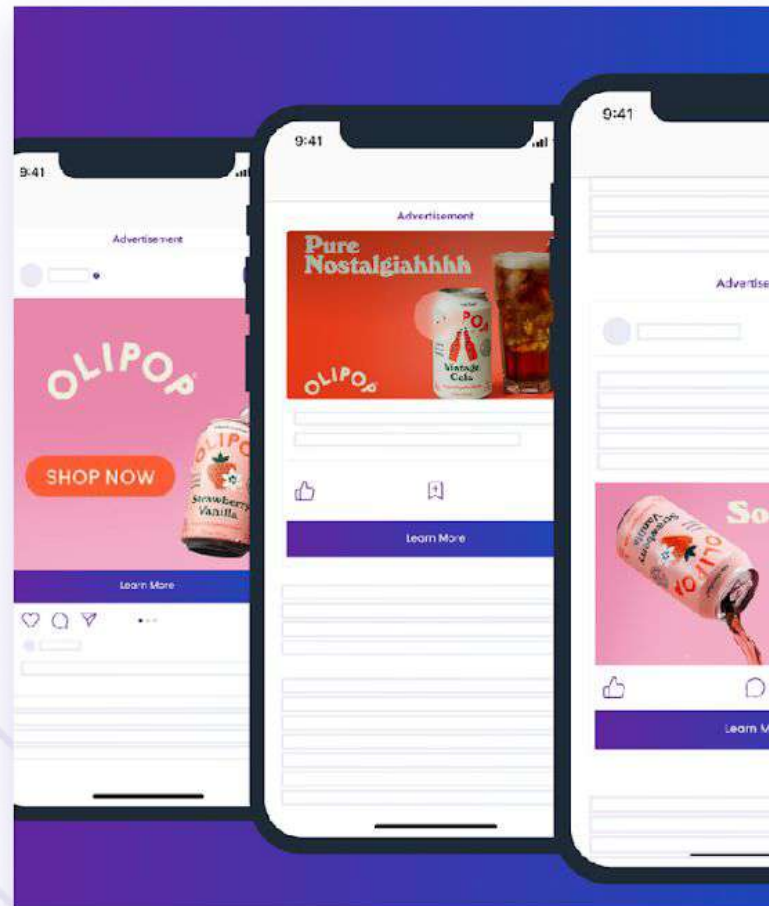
9:41

Advertisement

OLIPOP

SHOP NOW

OLIPOP
Strawberry Vanilla

Learn More

9:41

Advertisement

Pure Nostalgiahhhh

OLIPOP
Vintage Cola

OLIPOP

Learn More

9:41

Advertise

So

Strawberry Vanilla
OLIPOP

Learn M